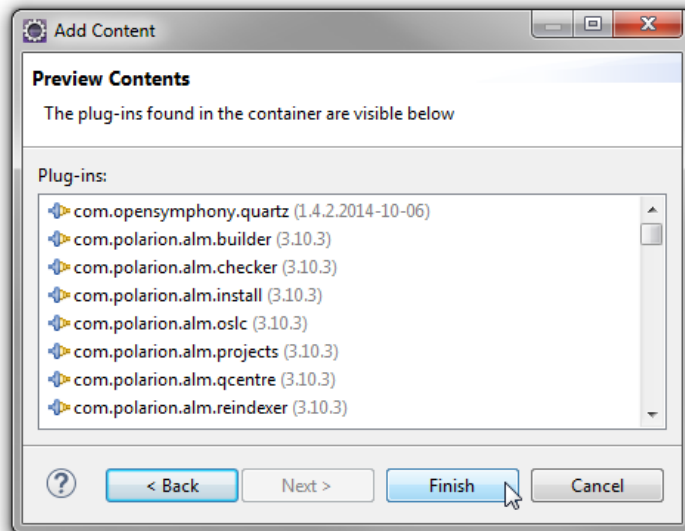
Add Content

Preview Contents

The plug-ins found in the container are visible below

Plug-ins:

com.opensymphony.quartz (1.4.2.2014-10-06)
com.polarion.alm.builder (3.10.3)
com.polarion.alm.checker (3.10.3)
com.polarion.alm.install (3.10.3)
com.polarion.alm.oslc (3.10.3)
com.polarion.alm.projects (3.10.3)
com.polarion.alm.qcentre (3.10.3)
com.polarion.alm.reindexer (3.10.3)

?
< Back
Next >
Finish
Cancel